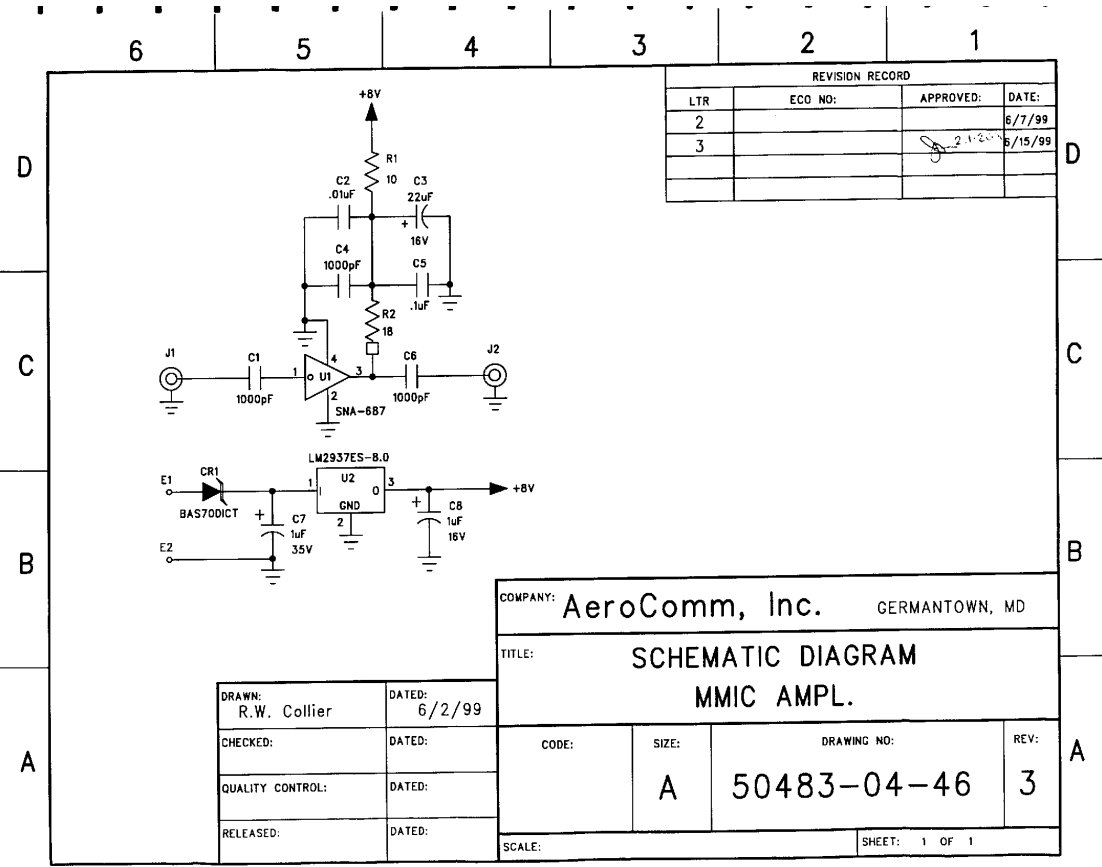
6 5 4 3 2 1

D

C

B

A

D

C

B

A

| REVISION RECORD | | | |
|---|---|---|---|
| LTR | ECO NO: | APPROVED: | DATE: |
| 2 | | | 6/7/99 |
| 3 | | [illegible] | 6/15/99 |
| | | | |
| | | | |

+8V

R1
10

C2
.01uF

C3
22uF
+
16V

C4
1000pF

C5
.1uF

R2
18

J1

C1
1000pF

1
U1
4
3
2
SNA-687

C6
1000pF

J2

LM2937ES-8.0

E1
CR1
BAS70DICT

1
I
U2
GND
2
O
3

+8V

+
C7
1uF
35V

+
C8
1uF
16V

E2

COMPANY: AeroComm, Inc. GERMANTOWN, MD

TITLE: SCHEMATIC DIAGRAM
MMIC AMPL.

| DRAWN: R.W. Collier | DATED: 6/2/99 |
|---|---|
| CHECKED: | DATED: |
| QUALITY CONTROL: | DATED: |
| RELEASED: | DATED: |

CODE:

SIZE: A

DRAWING NO: 50483-04-46

REV: 3

SCALE:

SHEET: 1 OF 1